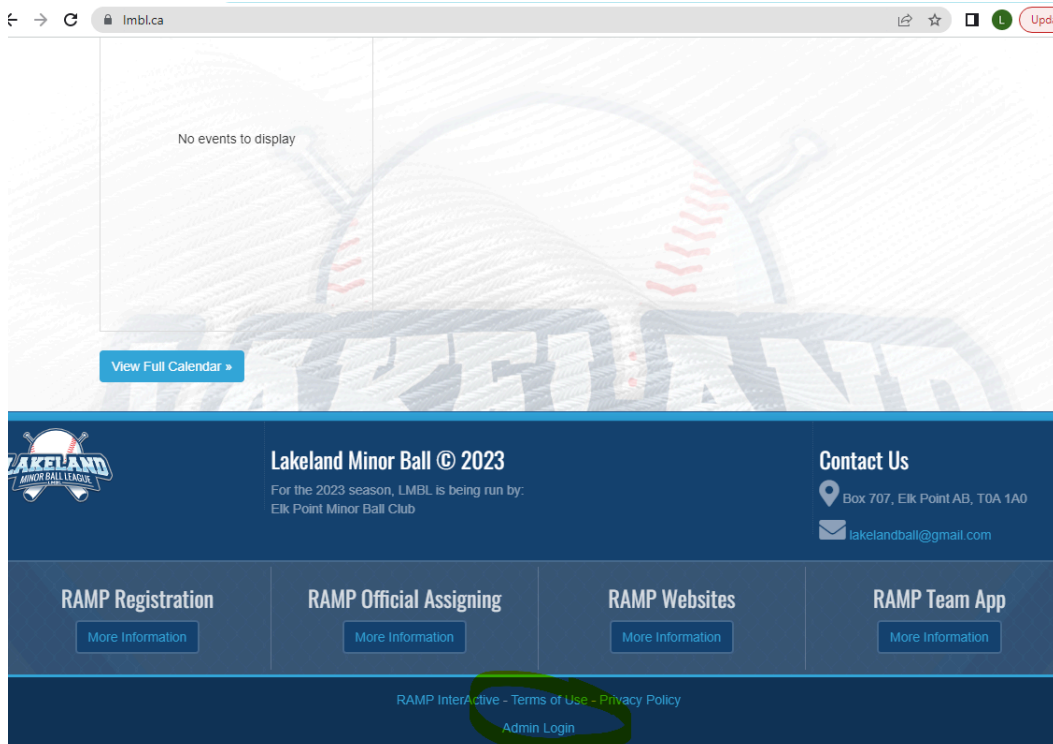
lmbl.ca

L

Upda

No events to display

View Full Calendar »

LAKELAND MINOR BALL LEAGUE

Lakeland Minor Ball © 2023

For the 2023 season, LMBL is being run by: Elk Point Minor Ball Club

Contact Us

Box 707, Elk Point AB, T0A 1A0

lakelandball@gmail.com

RAMP Registration

More Information

RAMP Official Assigning

More Information

RAMP Websites

More Information

RAMP Team App

More Information

RAMP InterActive - Terms of Use - Privacy Policy

Admin Login